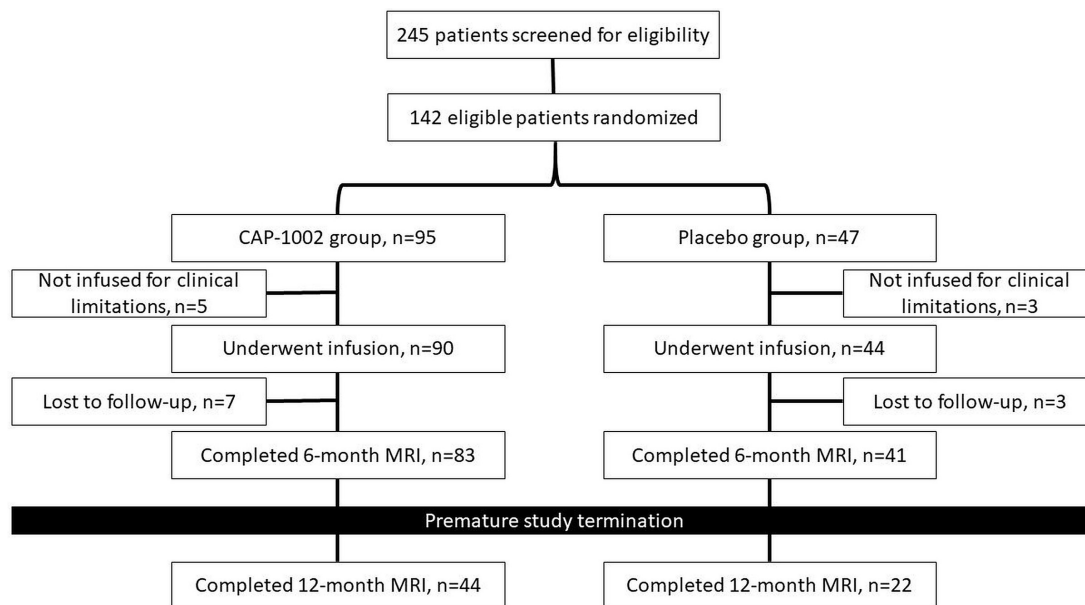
245 patients screened for eligibility

142 eligible patients randomized

CAP-1002 group, n=95

Not infused for clinical limitations, n=5

Underwent infusion, n=90

Lost to follow-up, n=7

Completed 6-month MRI, n=83

Placebo group, n=47

Not infused for clinical limitations, n=3

Underwent infusion, n=44

Lost to follow-up, n=3

Completed 6-month MRI, n=41

Premature study termination

Completed 12-month MRI, n=44

Completed 12-month MRI, n=22